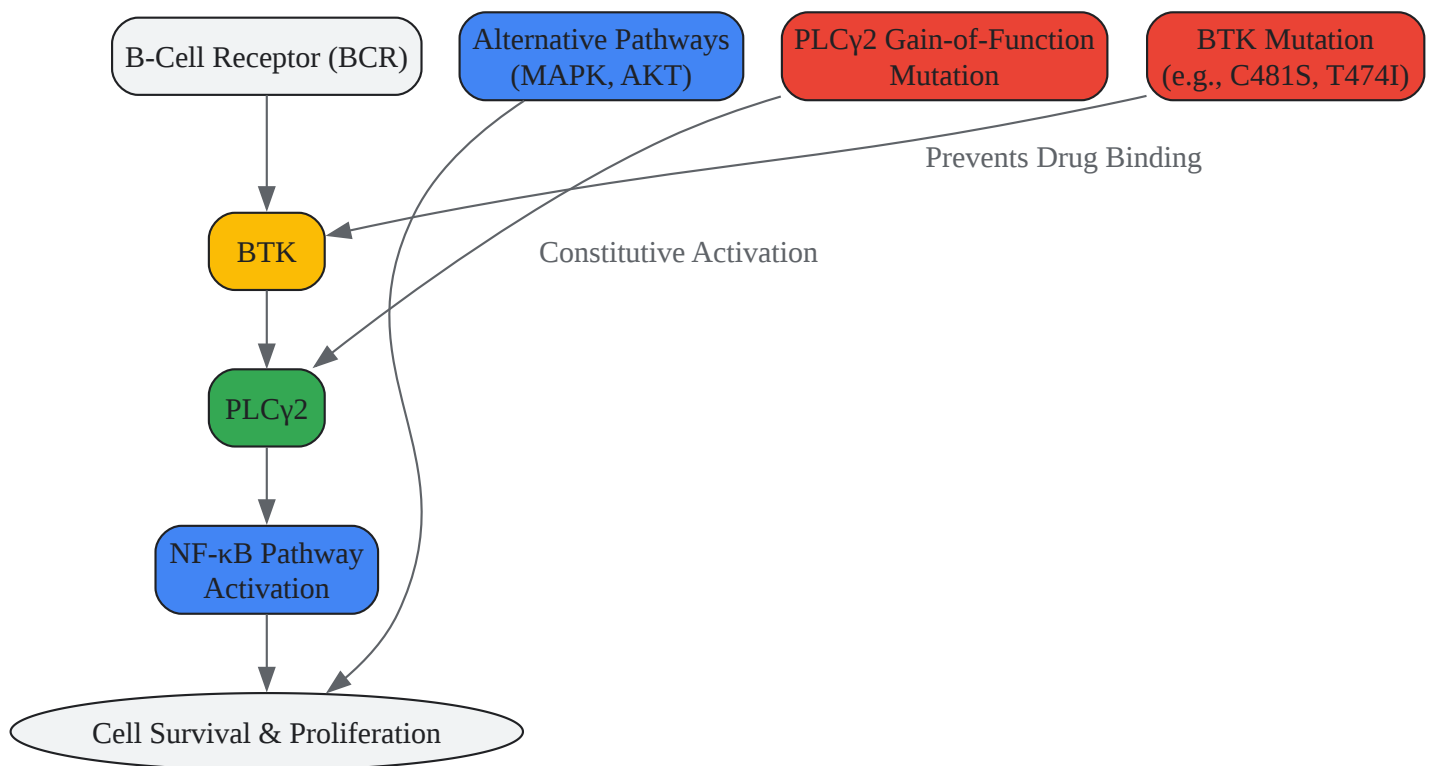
B-Cell Receptor (BCR)

Alternative Pathways (MAPK, AKT)

PLCγ2 Gain-of-Function Mutation

BTK Mutation (e.g., C481S, T474I)

Prevents Drug Binding

BTK

Constitutive Activation

PLCγ2

NF-κB Pathway Activation

Cell Survival & Proliferation